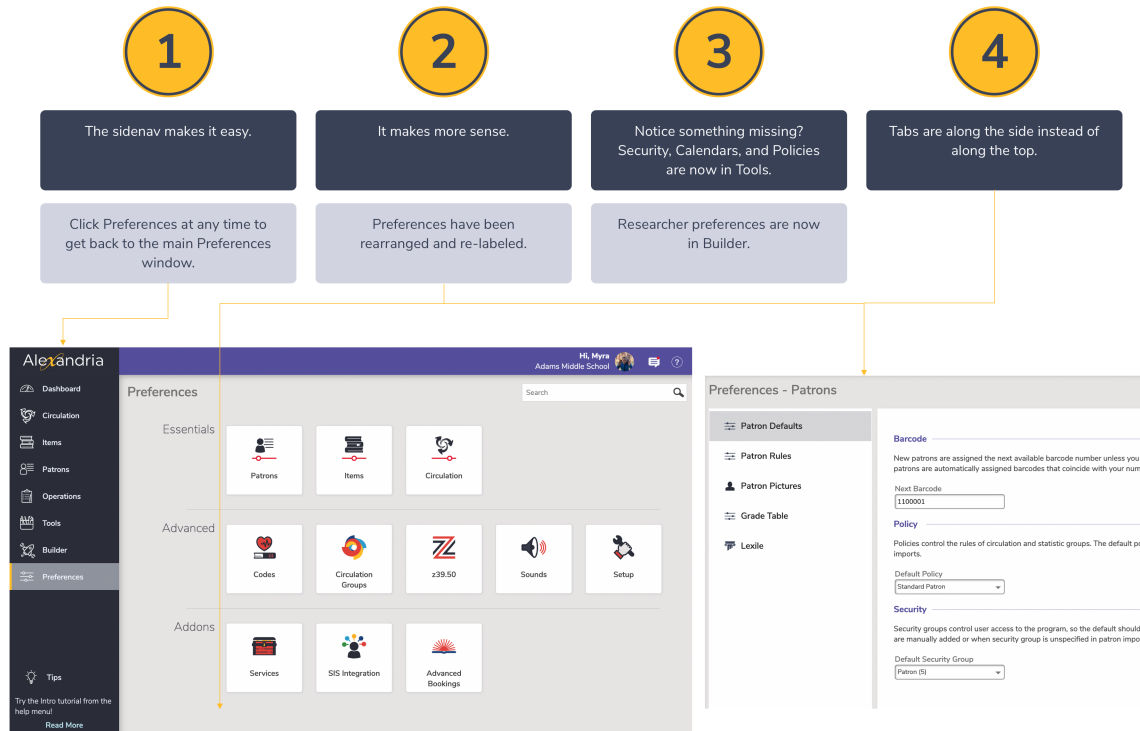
1

2

3

4

The sidenav makes it easy.

It makes more sense.

Notice something missing? Security, Calendars, and Policies are now in Tools.

Tabs are along the side instead of along the top.

Click Preferences at any time to get back to the main Preferences window.

Preferences have been rearranged and re-labeled.

Researcher preferences are now in Builder.

Alexandria

Dashboard
Circulation
Items
Patrons
Operations
Tools
Builder
Preferences

Tips
Try the Intro tutorial from the help menu!
Read More

Hi, Myra
Adams Middle School

Preferences

Search

Essentials
Patrons
Items
Circulation

Advanced
Codes
Circulation Groups
z39.50
Sounds
Setup

Addons
Services
SIS Integration
Advanced Bookings

Preferences - Patrons

Patron Defaults
Patron Rules
Patron Pictures
Grade Table
Lexile

Barcode
New patrons are assigned the next available barcode number unless you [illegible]
patrons are automatically assigned barcodes that coincide with your num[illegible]

Next Barcode
1100001

Policy
Policies control the rules of circulation and statistic groups. The default po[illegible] imports.

Default Policy
Standard Patron

Security
Security groups control user access to the program, so the default should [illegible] are manually added or when security group is unspecified in patron impo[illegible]

Default Security Group
Patron (5)